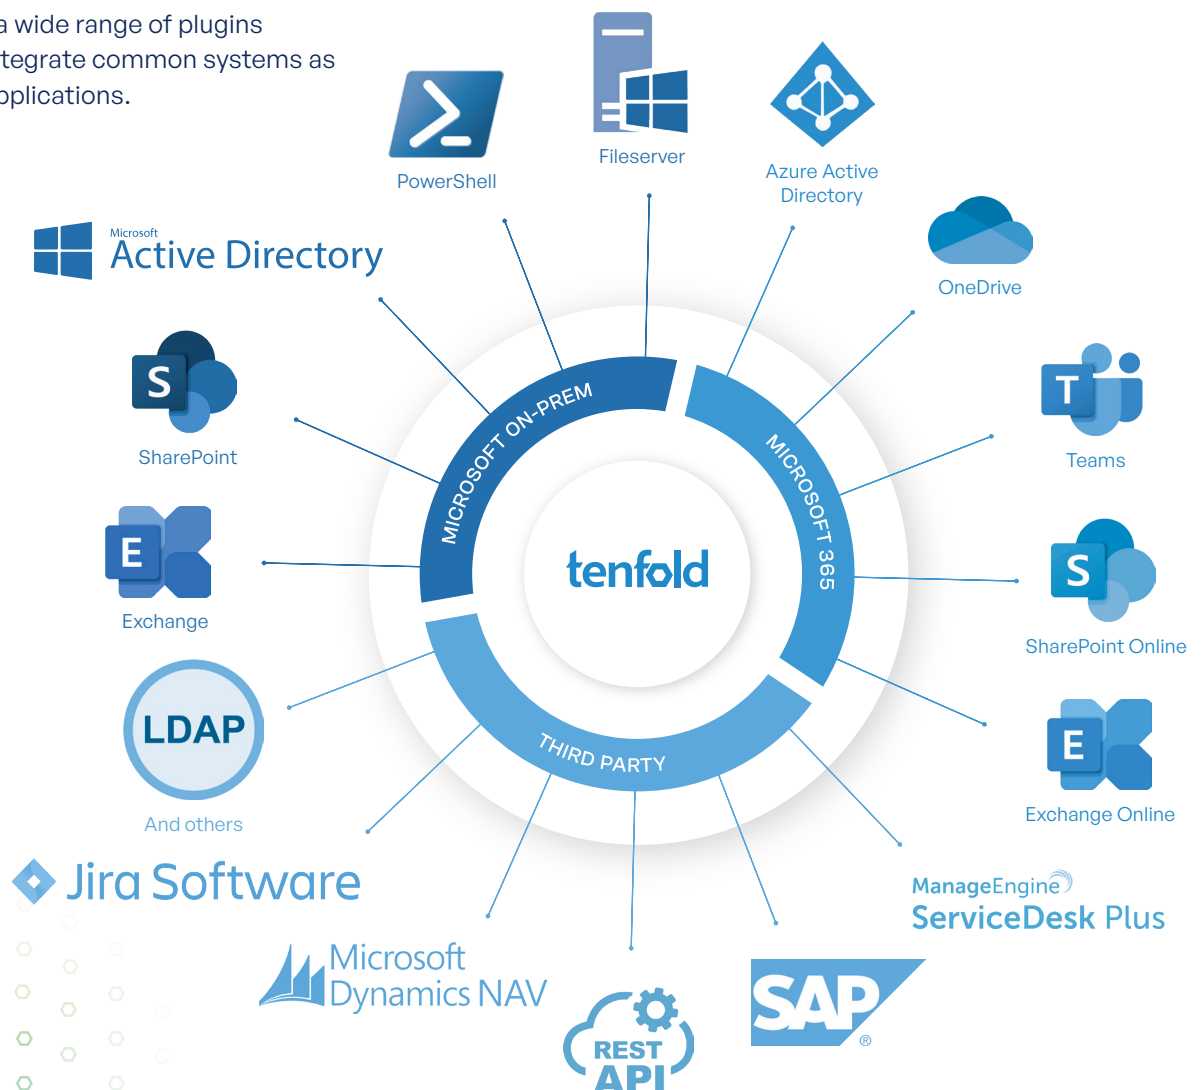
a wide range of plugins tegrate common systems as oplications.

PowerShell

Fileserver

Azure Active Directory

Microsoft
Active Directory

OneDrive

SharePoint

Teams

MICROSOFT ON-PREM

MICROSOFT 365

tenfold

Exchange

SharePoint Online

THIRD PARTY

LDAP

And others

Exchange Online

Jira Software

ManageEngine
ServiceDesk Plus

Microsoft
Dynamics NAV

REST
API

SAP